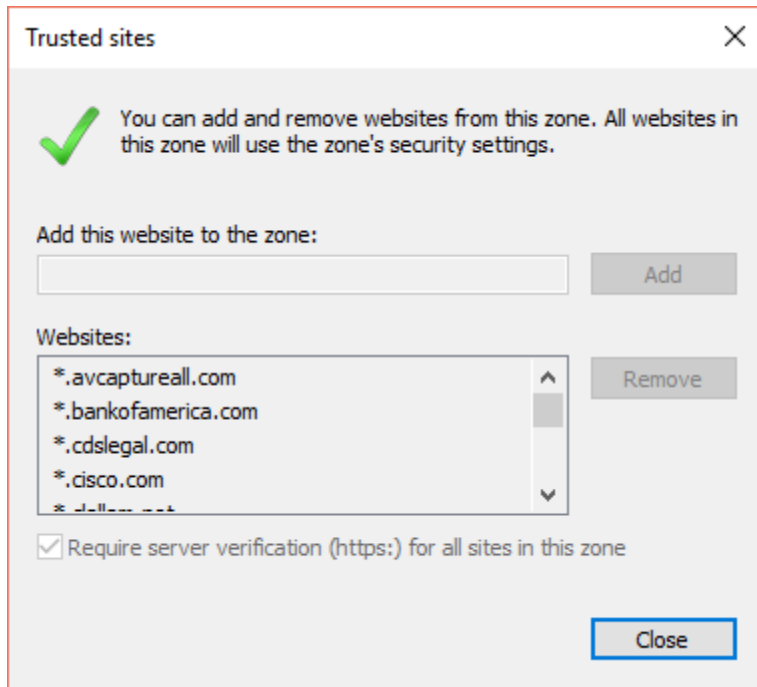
Trusted sites

You can add and remove websites from this zone. All websites in this zone will use the zone's security settings.

Add this website to the zone:

Add

Websites:

*.avcaptureall.com
*.bankofamerica.com
*.cdslegal.com
*.cisco.com
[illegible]

Remove

Require server verification (https:) for all sites in this zone

Close